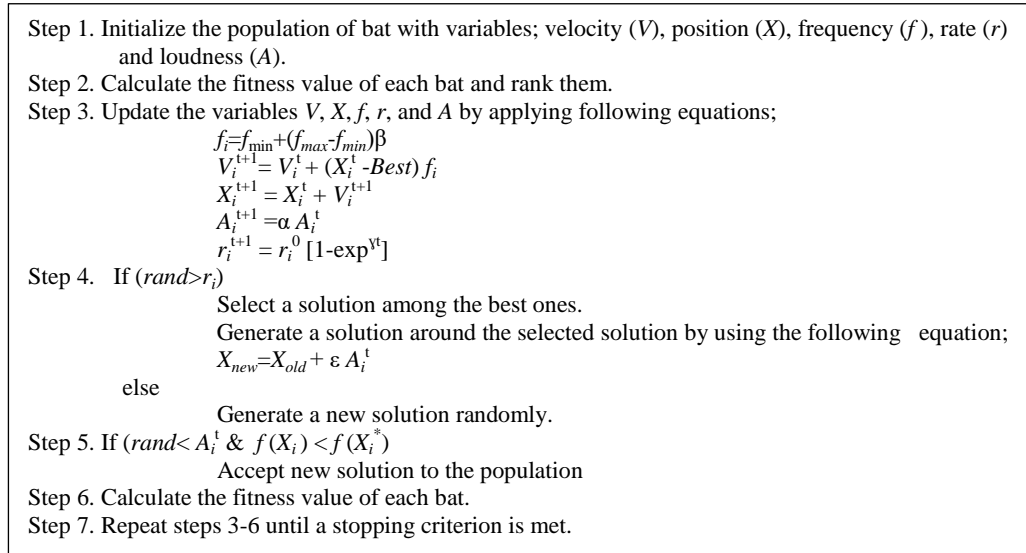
Step 1. Initialize the population of bat with variables; velocity ($V$), position ($X$), frequency ($f$), rate ($r$) and loudness ($A$).
Step 2. Calculate the fitness value of each bat and rank them.
Step 3. Update the variables $V$, $X$, $f$, $r$, and $A$ by applying following equations;
$f_i = f_{\min} + (f_{max} - f_{min})\beta$
$V_i^{t+1} = V_i^t + (X_i^t - Best)\, f_i$
$X_i^{t+1} = X_i^t + V_i^{t+1}$
$A_i^{t+1} = \alpha\, A_i^t$
$r_i^{t+1} = r_i^0\, [1\text{-}\exp^{\gamma t}]$
Step 4. If ($rand > r_i$)
Select a solution among the best ones.
Generate a solution around the selected solution by using the following equation;
$X_{new} = X_{old} + \varepsilon\, A_i^t$
else
Generate a new solution randomly.
Step 5. If ($rand < A_i^t$ & $f(X_i) < f(X_i^*)$
Accept new solution to the population
Step 6. Calculate the fitness value of each bat.
Step 7. Repeat steps 3-6 until a stopping criterion is met.